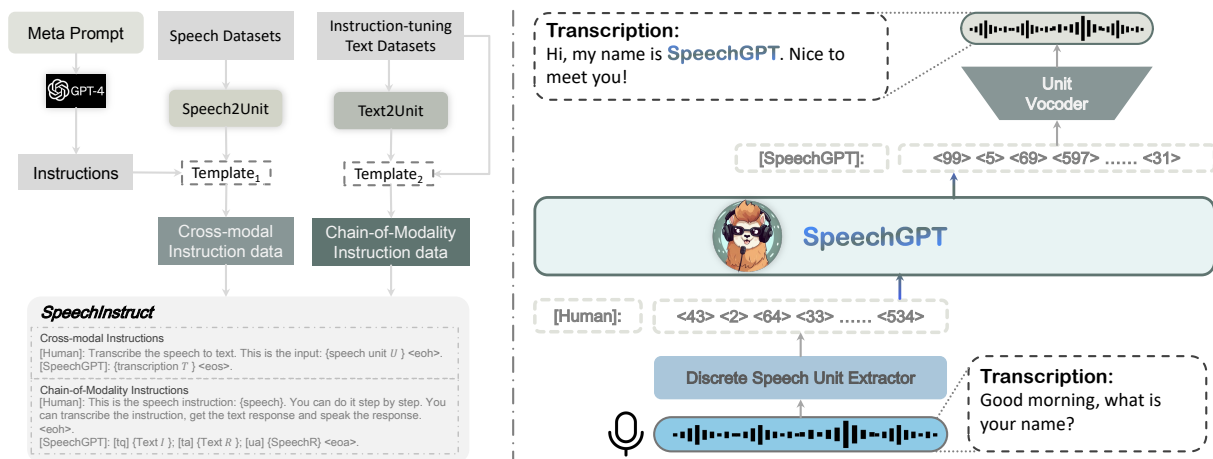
Meta Prompt

GPT-4

Instructions

Speech Datasets

Speech2Unit

Template$_1$

Cross-modal Instruction data

Instruction-tuning Text Datasets

Text2Unit

Template$_2$

Chain-of-Modality Instruction data

SpeechInstruct

Cross-modal Instructions
[Human]: Transcribe the speech to text. This is the input: {speech unit $U$ } <eoh>.
[SpeechGPT]: {transcription $T$ } <eos>.

Chain-of-Modality Instructions
[Human]: This is the speech instruction: {speech}. You can do it step by step. You can transcribe the instruction, get the text response and speak the response. <eoh>.
[SpeechGPT]: [tq] {Text $I$ }; [ta] {Text $R$ }; [ua] {SpeechR} <eoa>.

Transcription:
Hi, my name is SpeechGPT. Nice to meet you!

Unit Vocoder

[SpeechGPT]: <99> <5> <69> <597> ...... <31>

SpeechGPT

[Human]: <43> <2> <64> <33> ...... <534>

Discrete Speech Unit Extractor

Transcription:
Good morning, what is your name?